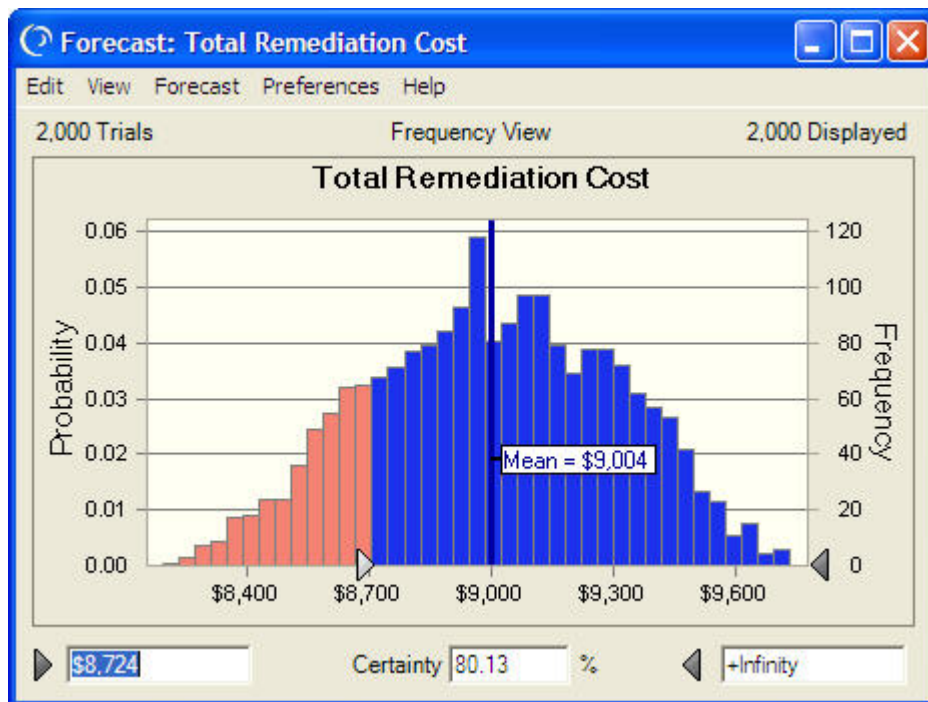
Forecast: Total Remediation Cost

Edit View Forecast Preferences Help

2,000 Trials Frequency View 2,000 Displayed

Total Remediation Cost

Probability

0.06
0.05
0.04
0.03
0.02
0.01
0.00

Frequency

120
100
80
60
40
20
0

Mean = $9,004

$8,400 $8,700 $9,000 $9,300 $9,600

$8,724 Certainty 80.13 % +Infinity